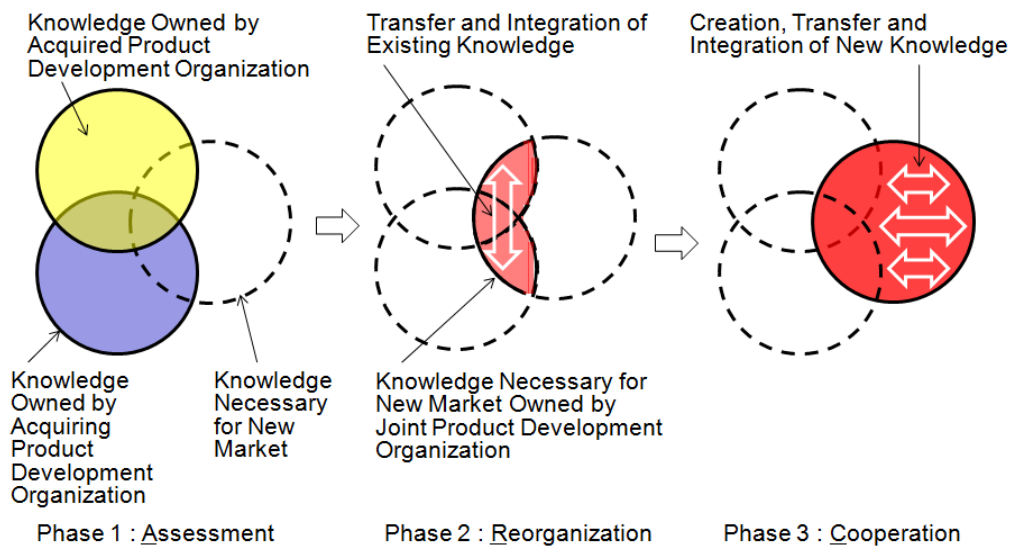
Knowledge Owned by Acquired Product Development Organization

Knowledge Owned by Acquiring Product Development Organization

Knowledge Necessary for New Market

Phase 1 : Assessment

Transfer and Integration of Existing Knowledge

Knowledge Necessary for New Market Owned by Joint Product Development Organization

Phase 2 : Reorganization

Creation, Transfer and Integration of New Knowledge

Phase 3 : Cooperation